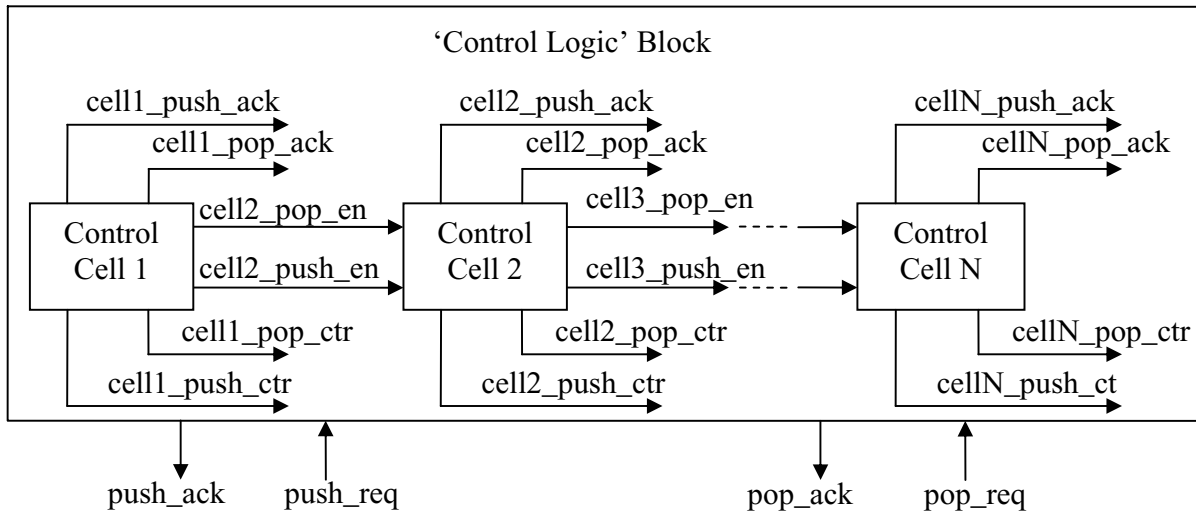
'Control Logic' Block

cell1_push_ack
cell1_pop_ack
cell2_pop_en
Control Cell 1
cell2_push_en
cell1_pop_ctr
cell1_push_ctr

cell2_push_ack
cell2_pop_ack
cell3_pop_en
Control Cell 2
cell3_push_en
cell2_pop_ctr
cell2_push_ctr

cellN_push_ack
cellN_pop_ack
Control Cell N
cellN_pop_ctr
cellN_push_ct

push_ack
push_req
pop_ack
pop_req